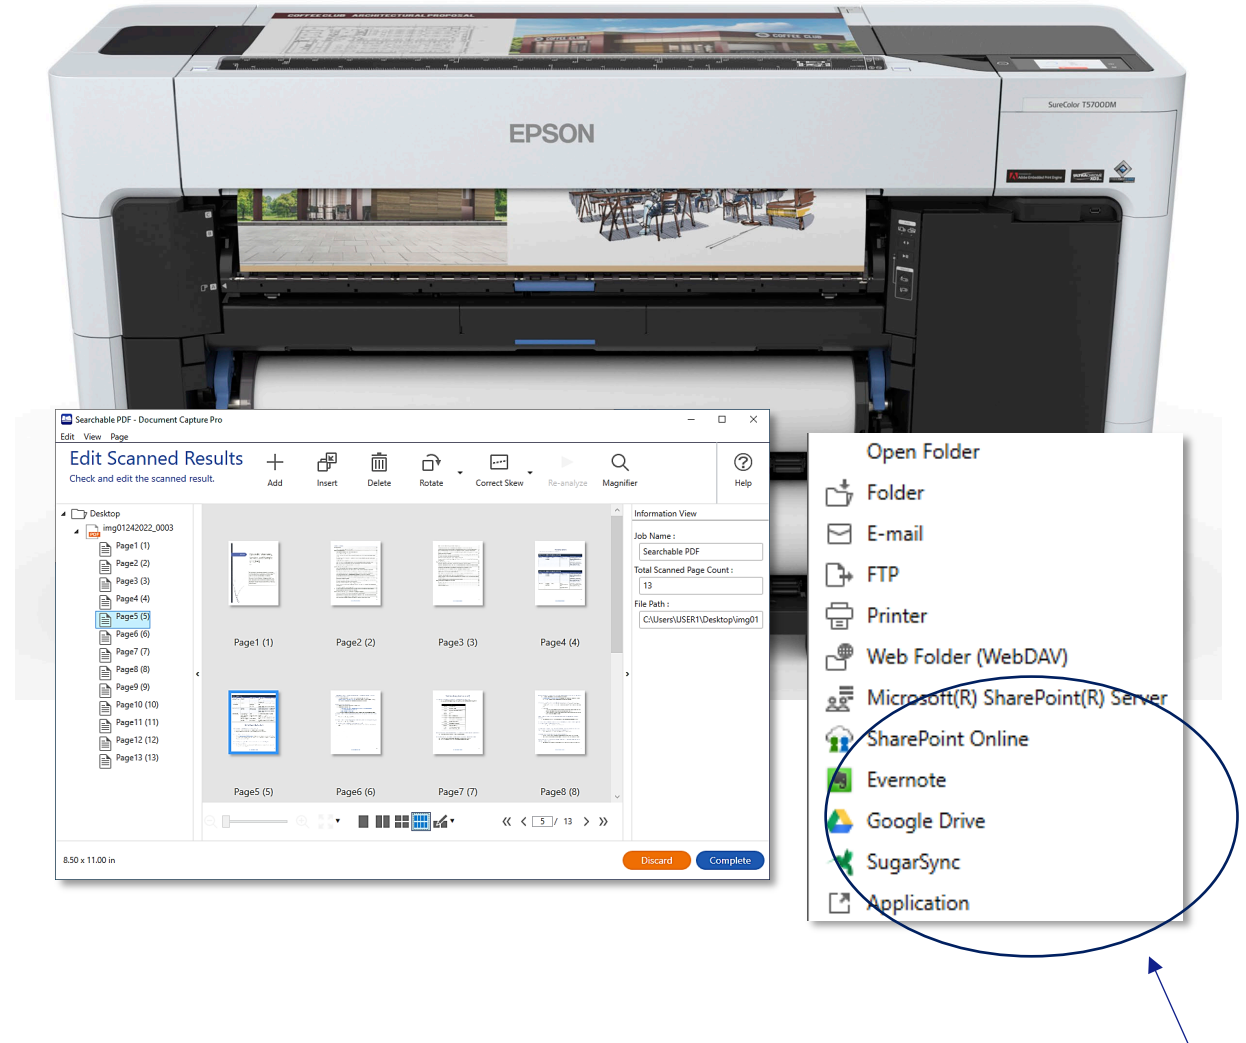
COFFEE CLUB ARCHITECTURAL PROPOSAL

EPSON

SureColor T5700DM

Searchable PDF - Document Capture Pro

Edit View Page

Edit Scanned Results

Check and edit the scanned result.

Add Insert Delete Rotate Correct Skew Re-analyze Magnifier Help

Desktop
img01242022_0003
Page1 (1)
Page2 (2)
Page3 (3)
Page4 (4)
Page5 (5)
Page6 (6)
Page7 (7)
Page8 (8)
Page9 (9)
Page10 (10)
Page11 (11)
Page12 (12)
Page13 (13)

Page1 (1) Page2 (2) Page3 (3) Page4 (4)

Page5 (5) Page6 (6) Page7 (7) Page8 (8)

5 / 13

Information View

Job Name :
Searchable PDF

Total Scanned Page Count :
13

File Path :
C:\Users\USER1\Desktop\img01

8.50 x 11.00 in

Discard Complete

Open Folder
Folder
E-mail
FTP
Printer
Web Folder (WebDAV)
Microsoft(R) SharePoint(R) Server
SharePoint Online
Evernote
Google Drive
SugarSync
Application